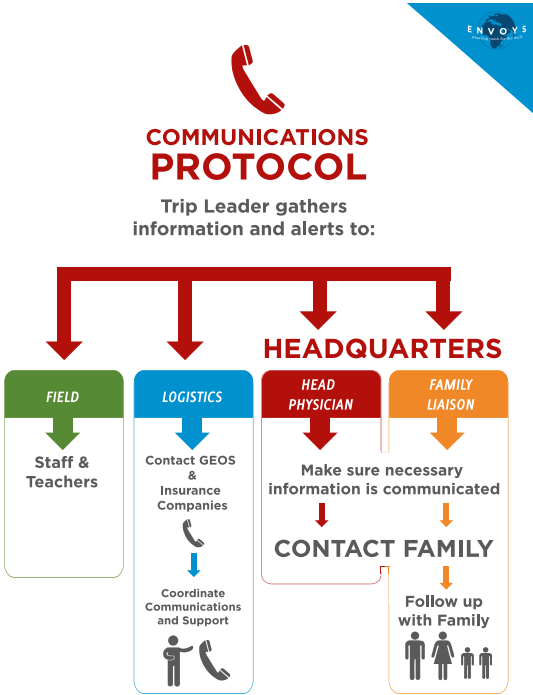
ENVOYS
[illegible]

COMMUNICATIONS PROTOCOL

Trip Leader gathers information and alerts to:

HEADQUARTERS

FIELD

Staff & Teachers

LOGISTICS

Contact GEOS & Insurance Companies

Coordinate Communications and Support

HEAD PHYSICIAN

FAMILY LIAISON

Make sure necessary information is communicated

CONTACT FAMILY

Follow up with Family